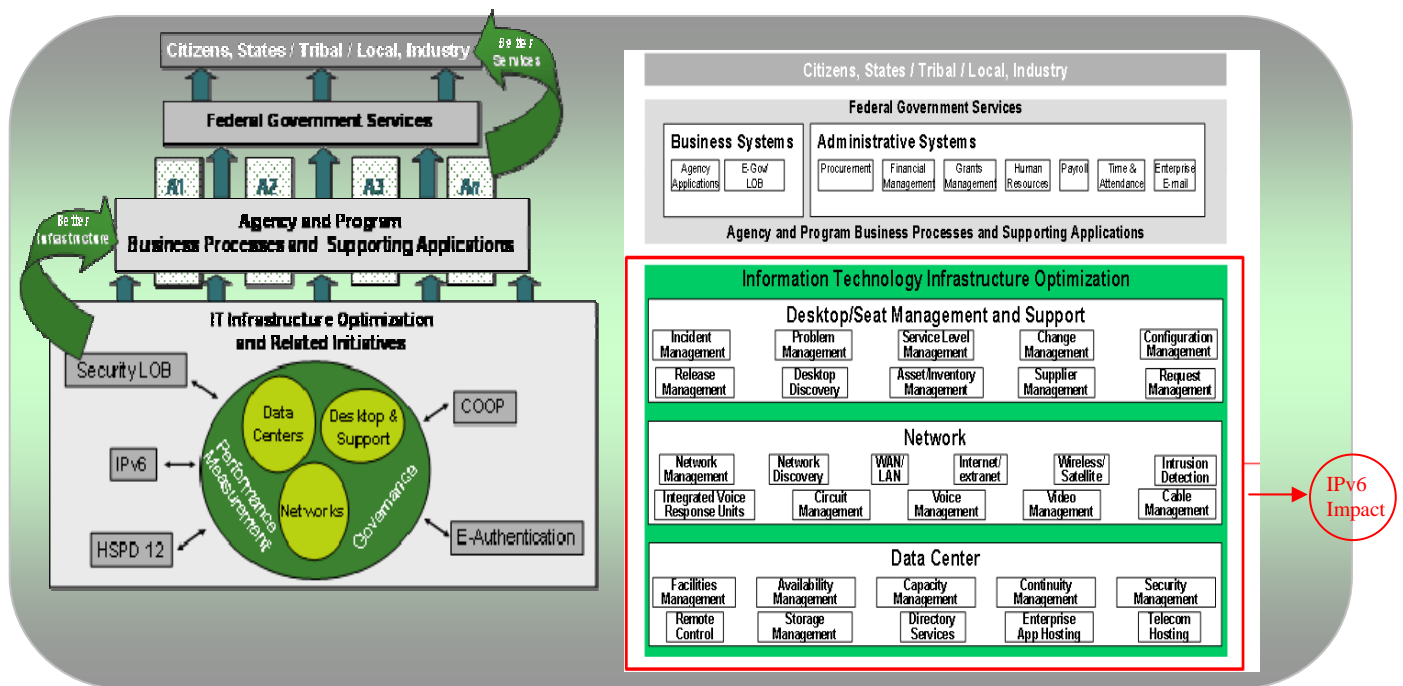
Citizens, States / Tribal / Local, Industry

Better Services

Federal Government Services

A1 A2 A3 An

Better Infrastructure

Agency and Program Business Processes and Supporting Applications

IT Infrastructure Optimization and Related Initiatives

Security LOB

IPv6

HSPD 12

COOP

E-Authentication

Data Centers

Desktop & Support

Networks

Performance Measurement

Governance

Citizens, States / Tribal / Local, Industry

Federal Government Services

Business Systems

Agency Applications

E-Gov/ LOB

Administrative Systems

Procurement

Financial Management

Grants Management

Human Resources

Payroll

Time & Attendance

Enterprise E-mail

Agency and Program Business Processes and Supporting Applications

Information Technology Infrastructure Optimization

Desktop/Seat Management and Support

| Incident Management | Problem Management | Service Level Management | Change Management | Configuration Management |
|---|---|---|---|---|
| Release Management | Desktop Discovery | Asset/Inventory Management | Supplier Management | Request Management |

Network

| Network Management | Network Discovery | WAN/ LAN | Internet/ extranet | Wireless/ Satellite | Intrusion Detection |
|---|---|---|---|---|---|
| Integrated Voice Response Units | Circuit Management | Voice Management | Video Management | Cable Management | |

Data Center

| Facilities Management | Availability Management | Capacity Management | Continuity Management | Security Management |
|---|---|---|---|---|
| Remote Control | Storage Management | Directory Services | Enterprise App Hosting | Telecom Hosting |

IPv6 Impact